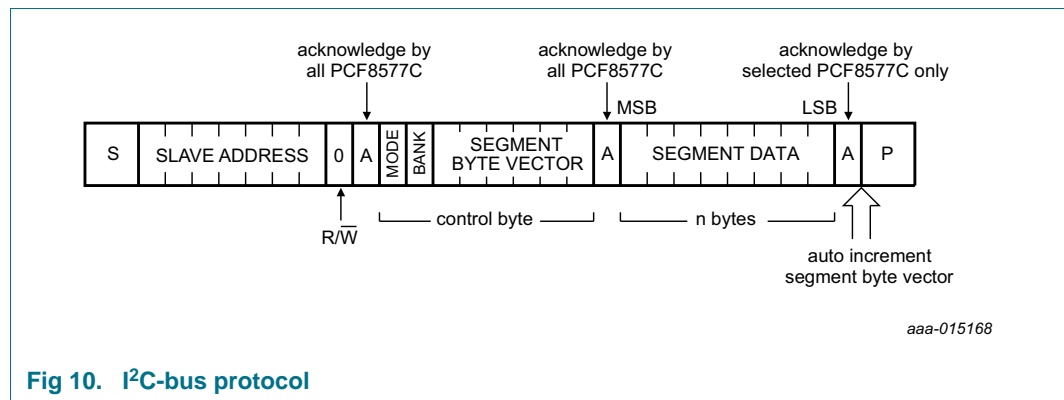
acknowledge by all PCF8577C

acknowledge by all PCF8577C

acknowledge by selected PCF8577C only

MSB

LSB

| S | SLAVE ADDRESS | 0 | A | MODE | BANK | SEGMENT BYTE VECTOR | A | SEGMENT DATA | A | P |
|---|---|---|---|---|---|---|---|---|---|---|

$R/\overline{W}$

control byte

n bytes

auto increment segment byte vector

aaa-015168

Fig 10. I$^2$C-bus protocol